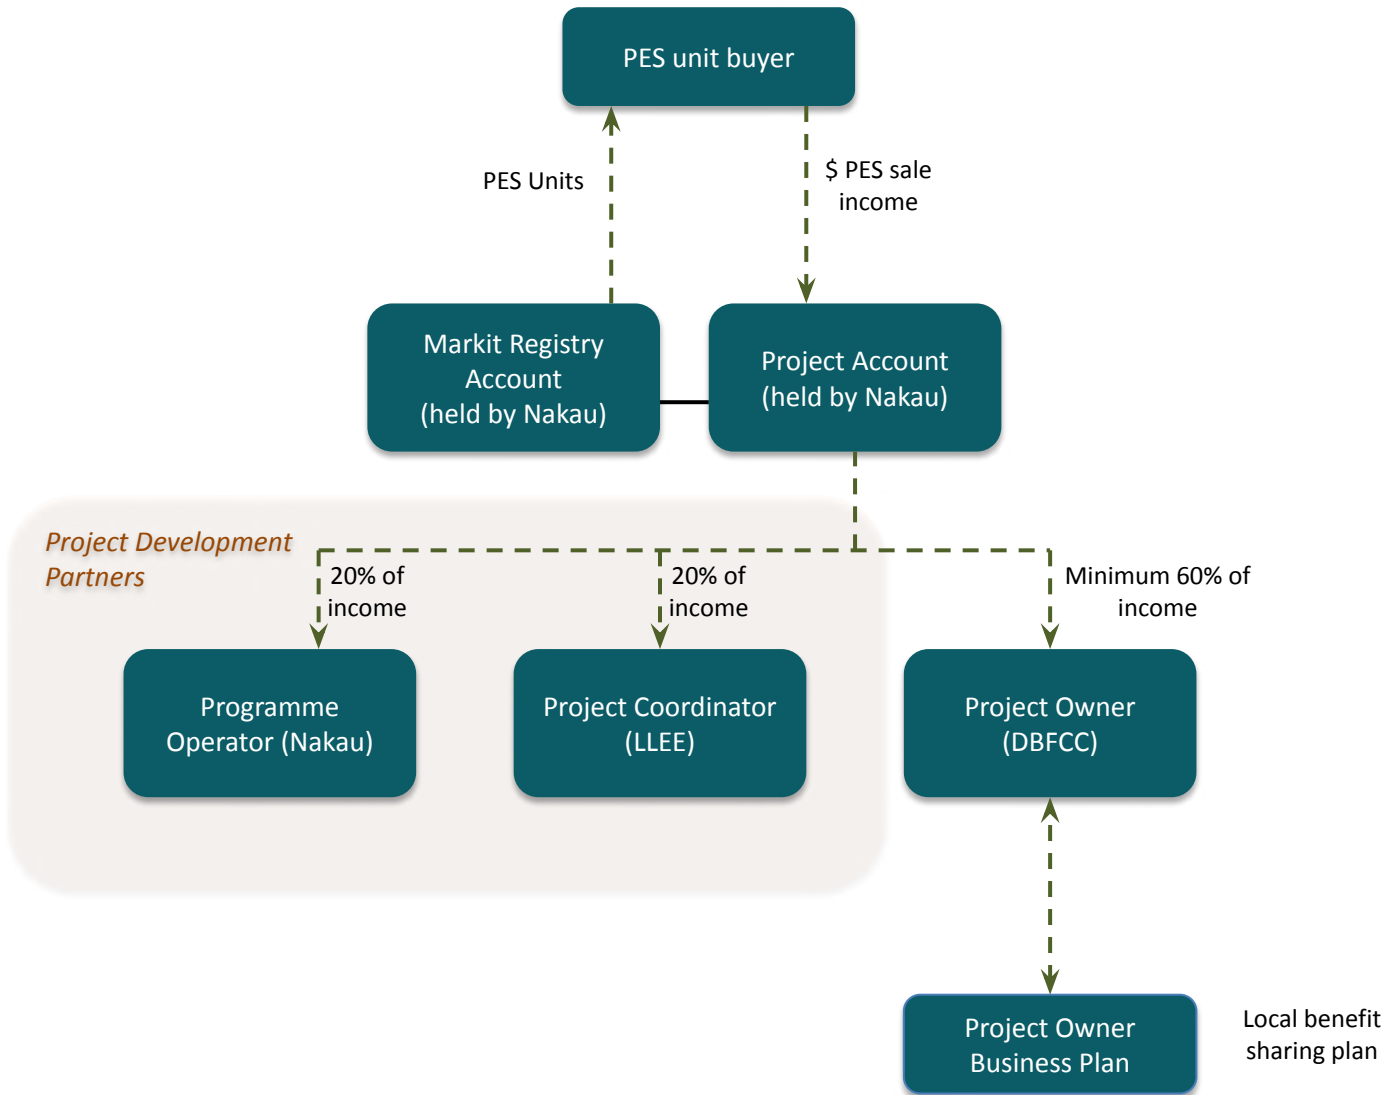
PES unit buyer

PES Units

$ PES sale income

Markit Registry Account (held by Nakau)

Project Account (held by Nakau)

Project Development Partners

20% of income

20% of income

Minimum 60% of income

Programme Operator (Nakau)

Project Coordinator (LLEE)

Project Owner (DBFCC)

Project Owner Business Plan

Local benefit sharing plan